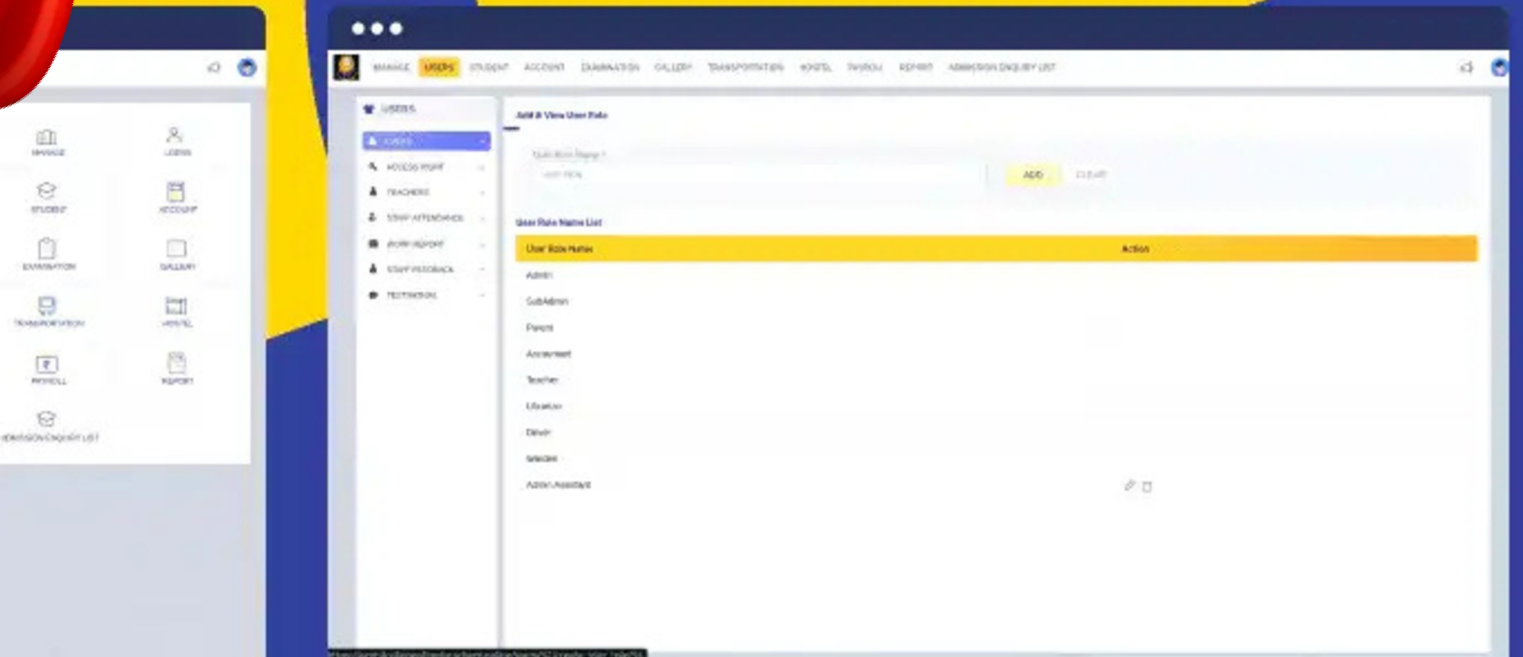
MANAGE
USERS
STUDENT
ACCOUNT
EXAMINATION
GALLERY
TRANSPORTATION
HOSTEL
PAYROLL
REPORT
ADMISSION ENQUIRY LIST

MANAGE USERS STUDENT ACCOUNT EXAMINATION GALLERY TRANSPORTATION HOSTEL PAYROLL REPORT ADMISSION ENQUIRY LIST

USERS
USERS
ACCESS POINT
TEACHERS
STAFF ATTENDANCE
WORK REPORT
STAFF FEEDBACK
TESTIMONIAL

Add & View User Role

User Role Name *
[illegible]
ADD
CLEAR

User Role Name List

| User Role Name | Action |
|---|---|
| Admin | |
| SubAdmin | |
| Parent | |
| Accountant | |
| Teacher | |
| Librarian | |
| Driver | |
| Warden | |
| Admin Assistant | |

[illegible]